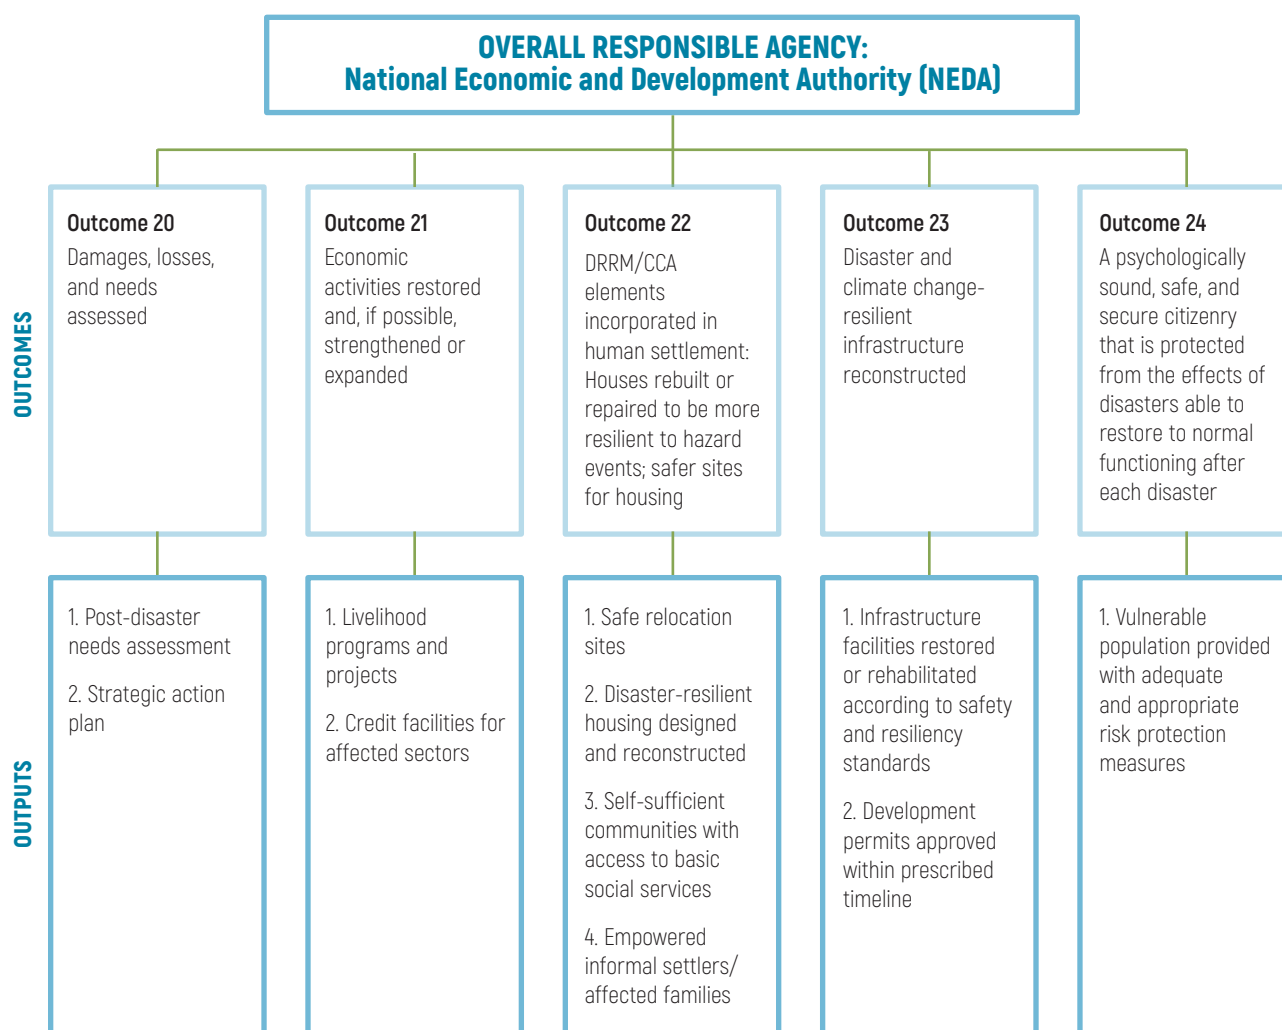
OVERALL RESPONSIBLE AGENCY:
National Economic and Development Authority (NEDA)

OUTCOMES

Outcome 20
Damages, losses, and needs assessed

Outcome 21
Economic activities restored and, if possible, strengthened or expanded

Outcome 22
DRRM/CCA elements incorporated in human settlement: Houses rebuilt or repaired to be more resilient to hazard events; safer sites for housing

Outcome 23
Disaster and climate change-resilient infrastructure reconstructed

Outcome 24
A psychologically sound, safe, and secure citizenry that is protected from the effects of disasters able to restore to normal functioning after each disaster

OUTPUTS

1. Post-disaster needs assessment
2. Strategic action plan

1. Livelihood programs and projects
2. Credit facilities for affected sectors

1. Safe relocation sites
2. Disaster-resilient housing designed and reconstructed
3. Self-sufficient communities with access to basic social services
4. Empowered informal settlers/ affected families

1. Infrastructure facilities restored or rehabilitated according to safety and resiliency standards
2. Development permits approved within prescribed timeline

1. Vulnerable population provided with adequate and appropriate risk protection measures